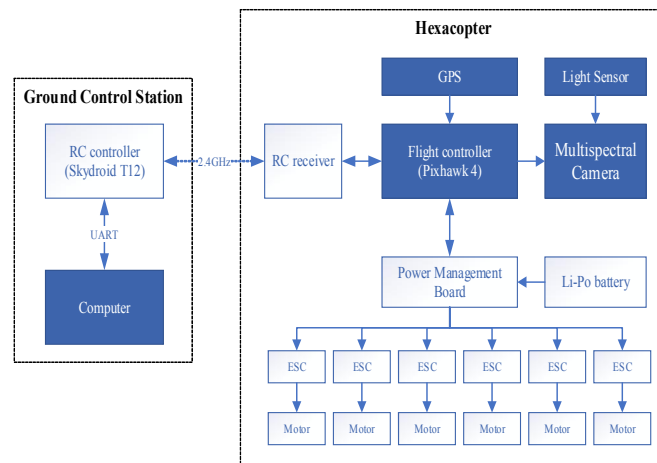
Ground Control Station

RC controller (Skydroid T12)

UART

Computer

2.4GHz

Hexacopter

GPS

Light Sensor

RC receiver

Flight controller (Pixhawk 4)

Multispectral Camera

Power Management Board

Li-Po battery

ESC

ESC

ESC

ESC

ESC

ESC

Motor

Motor

Motor

Motor

Motor

Motor